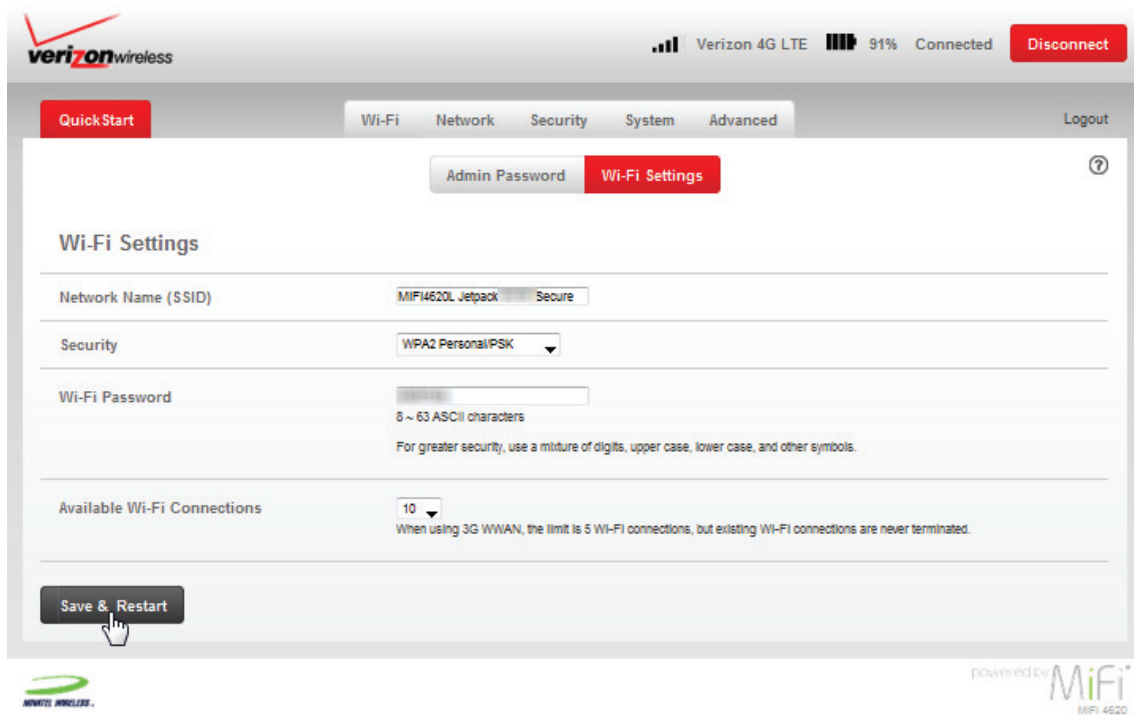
verizonwireless

Verizon 4G LTE 91% Connected Disconnect

QuickStart

Wi-Fi Network Security System Advanced

Logout

Admin Password Wi-Fi Settings

?

Wi-Fi Settings

Network Name (SSID) MIFI4620L Jetpack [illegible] Secure

Security WPA2 Personal/PSK

Wi-Fi Password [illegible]

8 ~ 63 ASCII characters

For greater security, use a mixture of digits, upper case, lower case, and other symbols.

Available Wi-Fi Connections 10

When using 3G WWAN, the limit is 5 Wi-Fi connections, but existing Wi-Fi connections are never terminated.

Save & Restart

NOVATEL WIRELESS

powered by MiFi

MIFI 4620